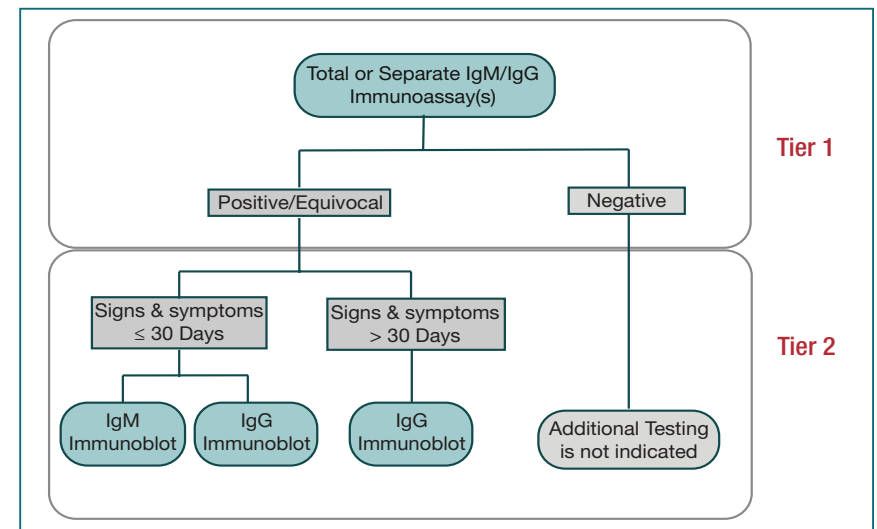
Total or Separate IgM/IgG Immunoassay(s)

Tier 1

Positive/Equivocal

Negative

Tier 2

Signs & symptoms $\leq$ 30 Days

Signs & symptoms > 30 Days

IgM Immunoblot

IgG Immunoblot

IgG Immunoblot

Additional Testing is not indicated